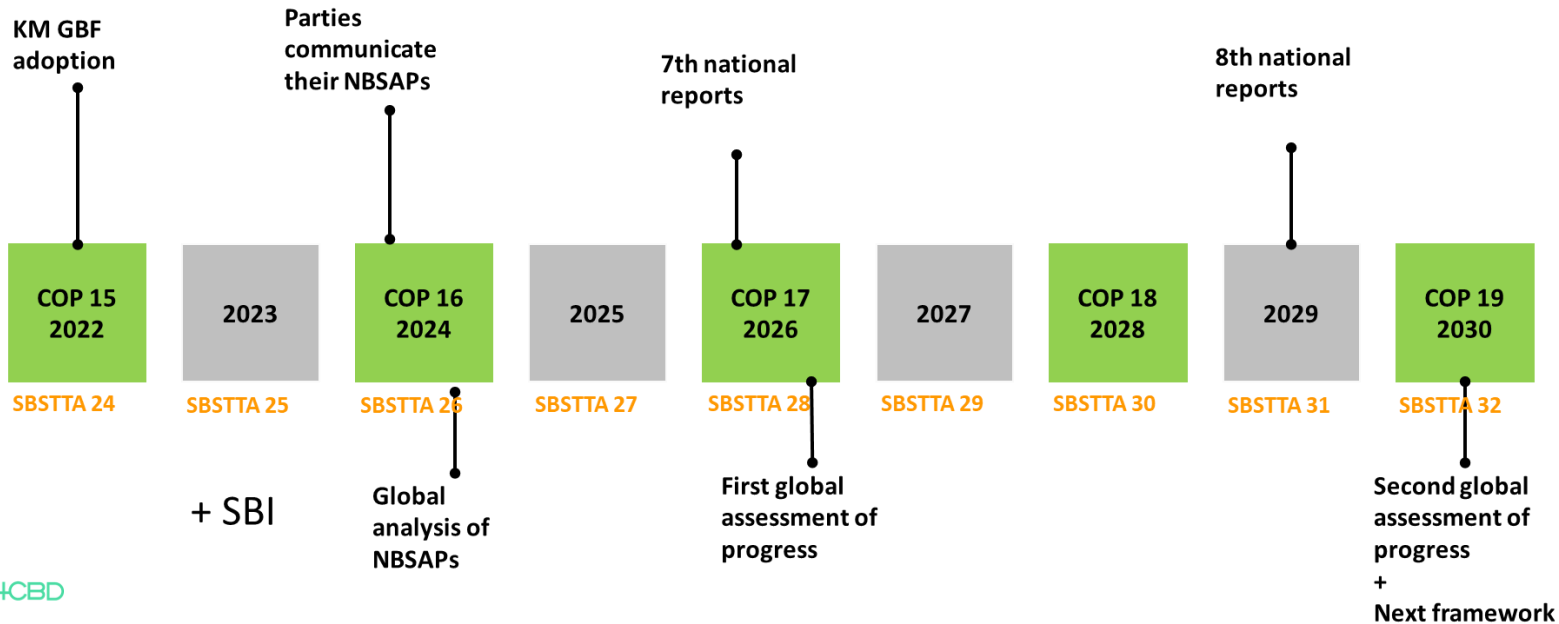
KM GBF adoption

Parties communicate their NBSAPs

7th national reports

8th national reports

COP 15 2022

2023

COP 16 2024

2025

COP 17 2026

2027

COP 18 2028

2029

COP 19 2030

SBSTTA 24

SBSTTA 25

SBSTTA 26

SBSTTA 27

SBSTTA 28

SBSTTA 29

SBSTTA 30

SBSTTA 31

SBSTTA 32

+ SBI

Global analysis of NBSAPs

First global assessment of progress

Second global assessment of progress + Next framework

CBD